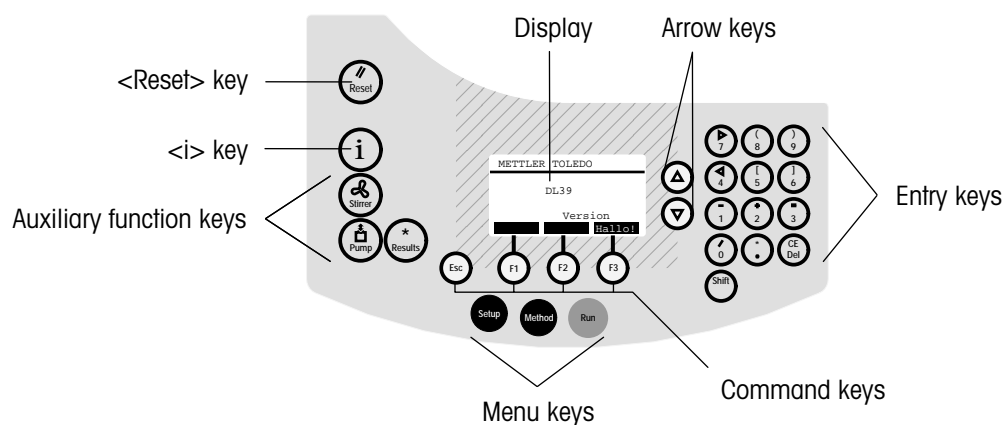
Display

Arrow keys

<Reset> key

Reset

<i> key

i

Auxiliary function keys

Stirrer

Pump

Results

METTLER TOLEDO

DL39

Version

Hallo!

Esc

F1

F2

F3

Setup

Method

Run

7

8

9

4

5

6

1

2

3

0

CE Del

Shift

Entry keys

Command keys

Menu keys